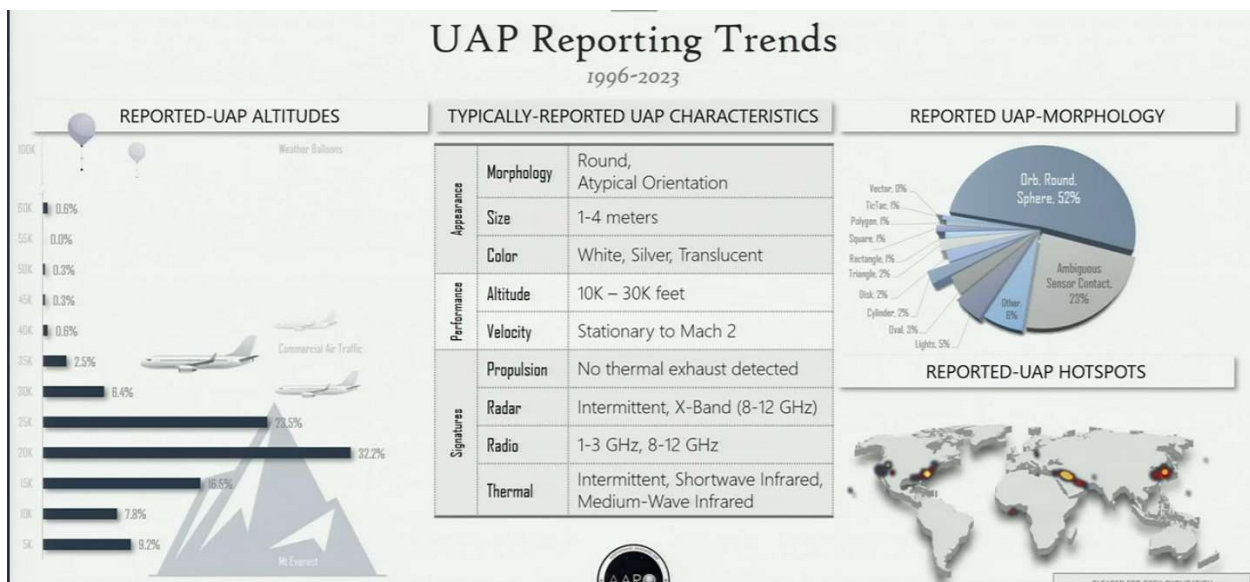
UAP Reporting Trends

1996-2023

REPORTED-UAP ALTITUDES

100K Weather Balloons

60K 0.6%
55K 0.0%
50K 0.3%
45K 0.3%
40K 0.6%
35K 2.5%
30K 6.4%
25K 23.5%
20K 32.2%
15K 16.5%
10K 7.8%
5K 9.2%

Commercial Air Traffic

Mt Everest

TYPICALLY-REPORTED UAP CHARACTERISTICS

| | | |
|---|---|---|
| Appearance | Morphology | Round, Atypical Orientation |
| | Size | 1-4 meters |
| | Color | White, Silver, Translucent |
| Performance | Altitude | 10K – 30K feet |
| | Velocity | Stationary to Mach 2 |
| Signatures | Propulsion | No thermal exhaust detected |
| | Radar | Intermittent, X-Band (8-12 GHz) |
| | Radio | 1-3 GHz, 8-12 GHz |
| | Thermal | Intermittent, Shortwave Infrared, Medium-Wave Infrared |

REPORTED UAP-MORPHOLOGY

Orb, Round, Sphere, 52%
Ambiguous Sensor Contact, 23%
Other 6%
Vector, 0%
TicTac, 1%
Polygon, 1%
Square, 1%
Rectangle, 1%
Triangle, 2%
Disk, 2%
Cylinder, 2%
Oval, 3%
Lights, 5%

REPORTED-UAP HOTSPOTS

AARO

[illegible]